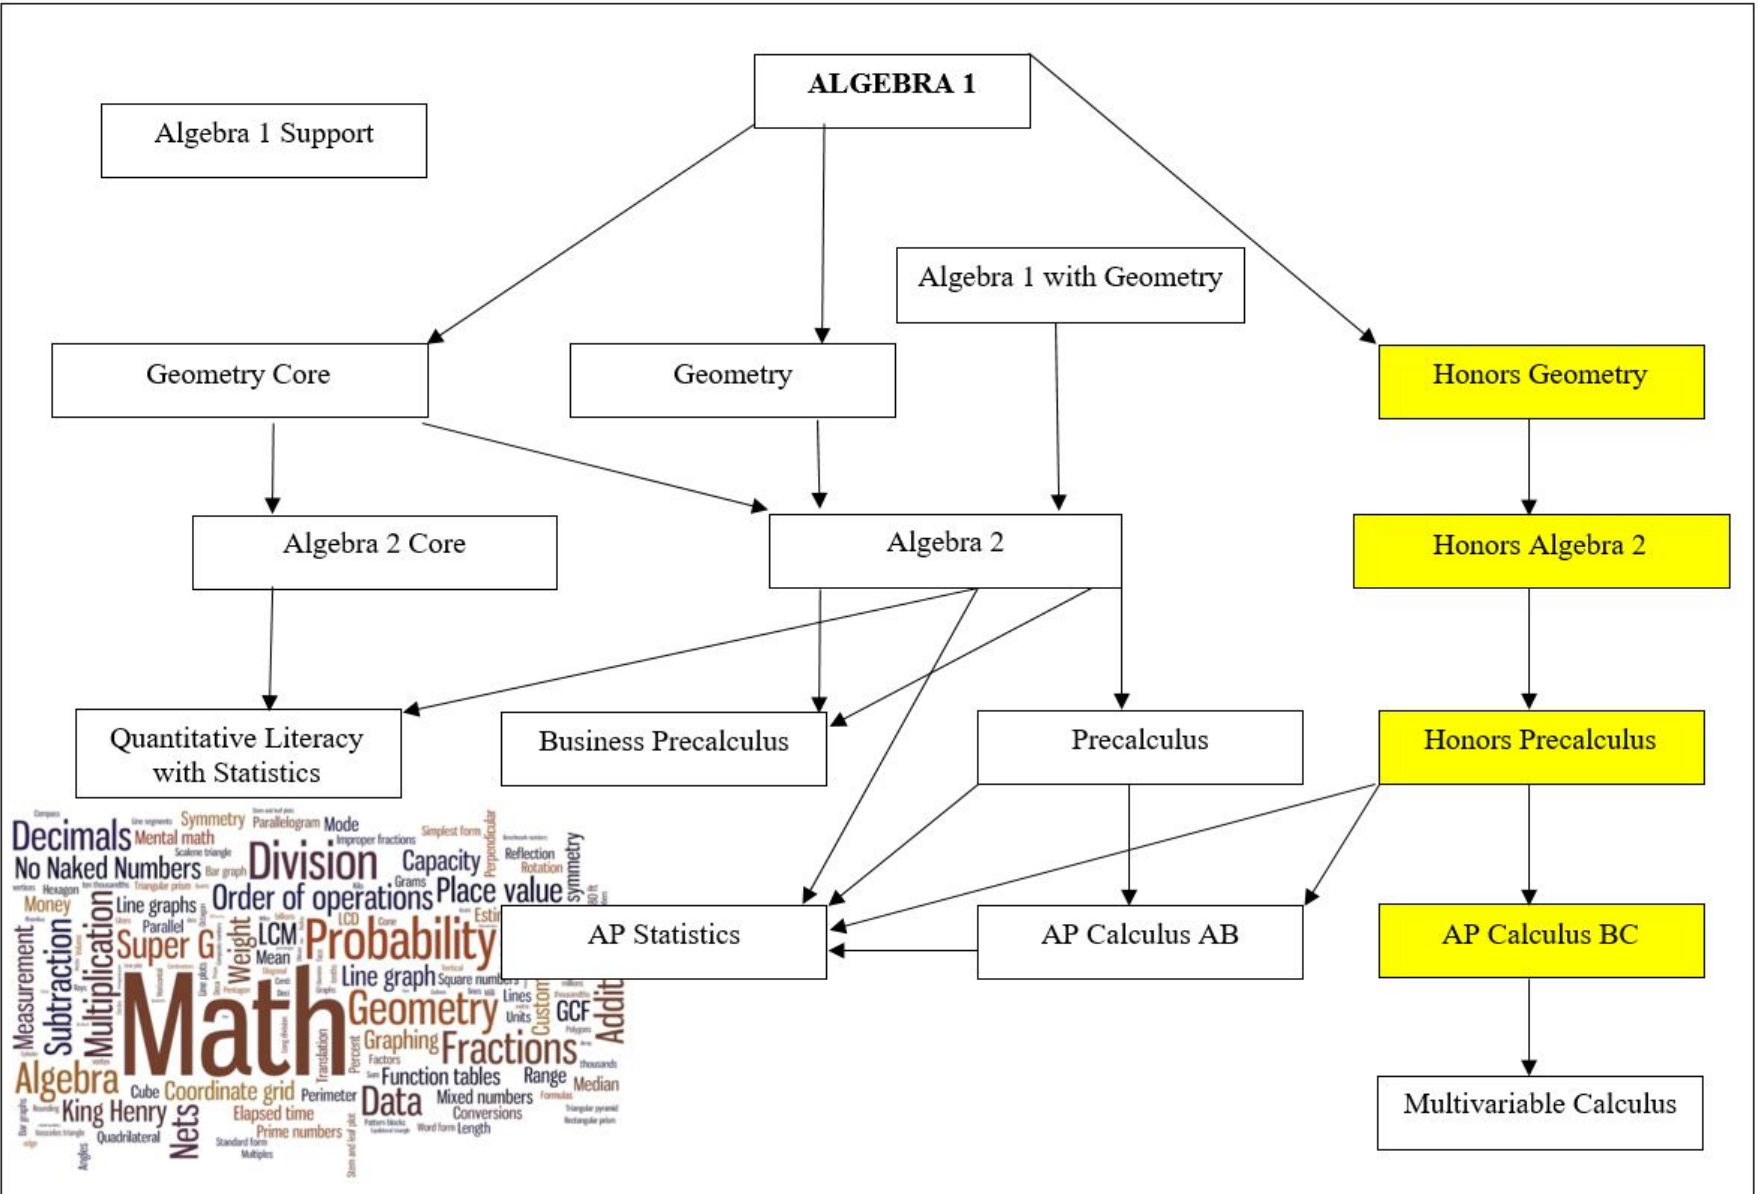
ALGEBRA 1

Algebra 1 Support

Algebra 1 with Geometry

Geometry Core

Geometry

Honors Geometry

Algebra 2 Core

Algebra 2

Honors Algebra 2

Quantitative Literacy with Statistics

Business Precalculus

Precalculus

Honors Precalculus

AP Statistics

AP Calculus AB

AP Calculus BC

Multivariable Calculus

Decimals Mental math Symmetry Parallelogram Mode Simplest form Perpendicular Reflection Rotation symmetry No Naked Numbers Division Capacity Improper fractions Scalene triangle Hexagon Triangular prism Bar graph Grams Money Line graphs Order of operations Place value Parallel Super G Weight LCM Mean Probability Measurement Subtraction Multiplication Line graph Square numbers Math Geometry Lines Units GCF Custom Addit Graphing Fractions Factors Percent Translation Algebra Cube Coordinate grid Function tables Range Median King Henry Perimeter Data Mixed numbers Conversions Elapsed time Nets Prime numbers Quadrilateral Standard form Word form Length Multiples